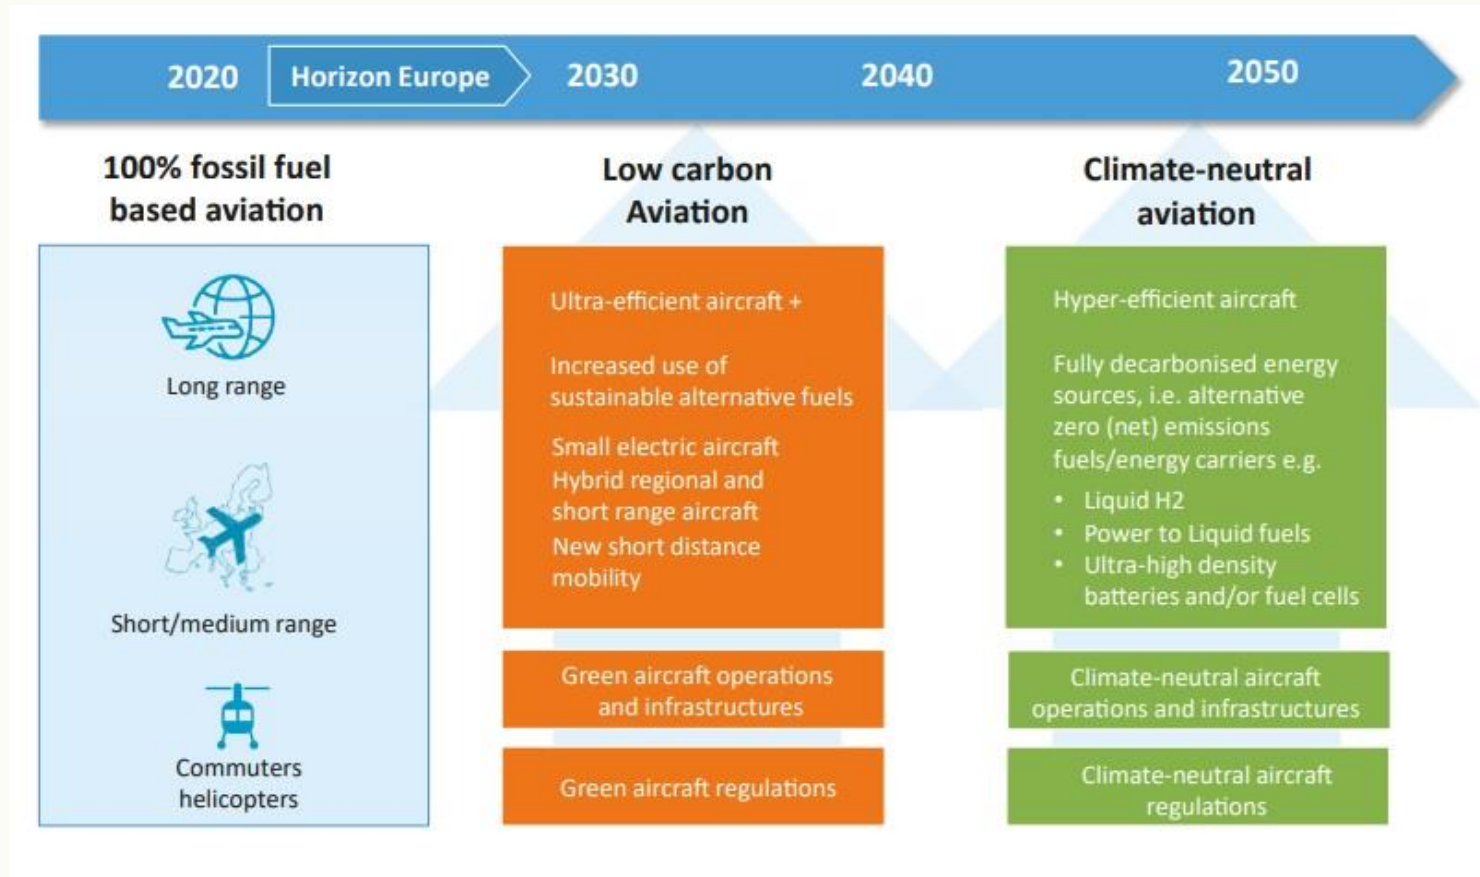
2020 Horizon Europe 2030 2040 2050

100% fossil fuel based aviation

Long range

Short/medium range

Commuters helicopters

Low carbon Aviation

Ultra-efficient aircraft +

Increased use of sustainable alternative fuels

Small electric aircraft
Hybrid regional and short range aircraft
New short distance mobility

Green aircraft operations and infrastructures

Green aircraft regulations

Climate-neutral aviation

Hyper-efficient aircraft

Fully decarbonised energy sources, i.e. alternative zero (net) emissions fuels/energy carriers e.g.

- Liquid H2
- Power to Liquid fuels
- Ultra-high density batteries and/or fuel cells

Climate-neutral aircraft operations and infrastructures

Climate-neutral aircraft regulations